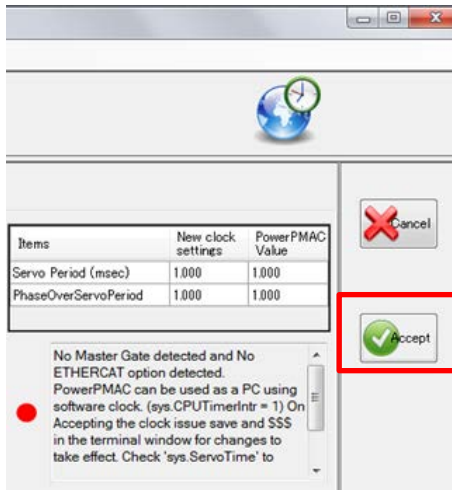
| Items | New clock settings | PowerPMAC Value |
|---|---|---|
| Servo Period (msec) | 1.000 | 1.000 |
| PhaseOverServoPeriod | 1.000 | 1.000 |

Cancel

Accept

No Master Gate detected and No ETHERCAT option detected. PowerPMAC can be used as a PC using software clock. (sys.CPUTimerIntr = 1) On Accepting the clock issue save and $$$ in the terminal window for changes to take effect. Check 'sys.ServoTime' to